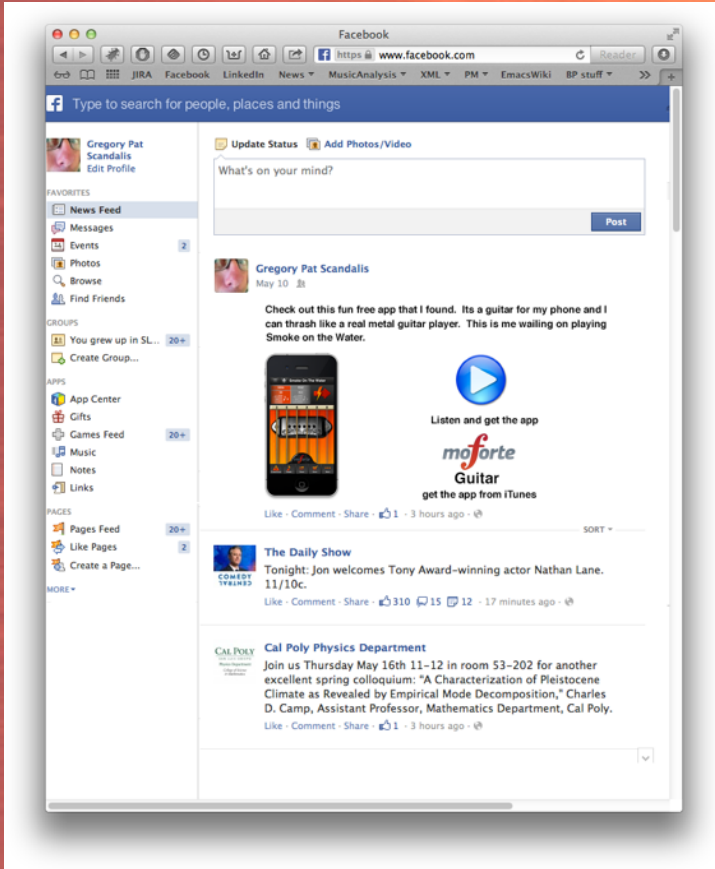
Facebook

https www.facebook.com Reader

JIRA Facebook LinkedIn News MusicAnalysis XML PM EmacsWiki BP stuff

Type to search for people, places and things

Gregory Pat Scandalis
Edit Profile

FAVORITES
News Feed
Messages
Events 2
Photos
Browse
Find Friends

GROUPS
You grew up in SL... 20+
Create Group...

APPS
App Center
Gifts
Games Feed 20+
Music
Notes
Links

PAGES
Pages Feed 20+
Like Pages 2
Create a Page...

MORE

Update Status Add Photos/Video

What's on your mind?

Post

Gregory Pat Scandalis
May 10

Check out this fun free app that I found. Its a guitar for my phone and I can thrash like a real metal guitar player. This is me wailing on playing Smoke on the Water.

Listen and get the app

moforte
Guitar
get the app from iTunes

Like · Comment · Share · 1 · 3 hours ago ·

SORT

The Daily Show
Tonight: Jon welcomes Tony Award-winning actor Nathan Lane. 11/10c.
Like · Comment · Share · 310 15 12 · 17 minutes ago ·

COMEDY CENTRAL

Cal Poly Physics Department
Join us Thursday May 16th 11-12 in room 53-202 for another excellent spring colloquium: "A Characterization of Pleistocene Climate as Revealed by Empirical Mode Decomposition," Charles D. Camp, Assistant Professor, Mathematics Department, Cal Poly.
Like · Comment · Share · 1 · 3 hours ago ·

CAL POLY